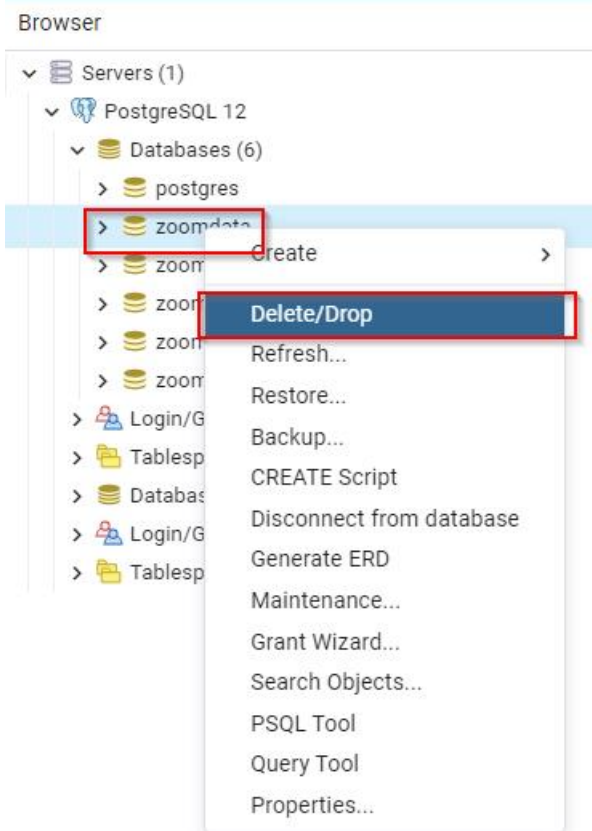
Browser

Servers (1)
PostgreSQL 12
Databases (6)
postgres
zoomdata
zoom
zoom
zoom
zoom
Login/G
Tablesp
Databas
Login/G
Tablesp

Create
Delete/Drop
Refresh...
Restore...
Backup...
CREATE Script
Disconnect from database
Generate ERD
Maintenance...
Grant Wizard...
Search Objects...
PSQL Tool
Query Tool
Properties...